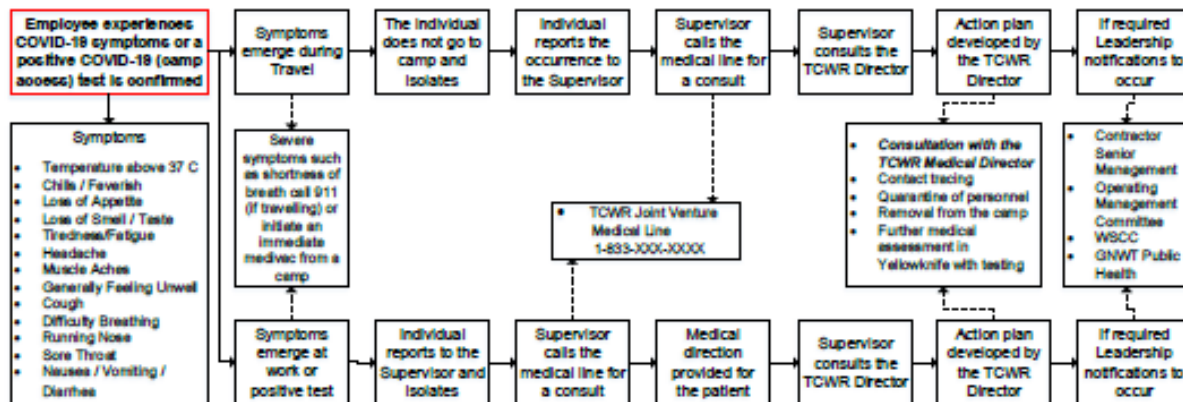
Employee experiences COVID-19 symptoms or a positive COVID-19 (camp access) test is confirmed

Symptoms emerge during Travel

The individual does not go to camp and isolates

Individual reports the occurrence to the Supervisor

Supervisor calls the medical line for a consult

Supervisor consults the TCWR Director

Action plan developed by the TCWR Director

If required Leadership notifications to occur

Symptoms
- Temperature above 37 C
- Chills / Feverish
- Loss of Appetite
- Loss of Smell / Taste
- Tiredness/Fatigue
- Headache
- Muscle Aches
- Generally Feeling Unwell
- Cough
- Difficulty Breathing
- Running Nose
- Sore Throat
- Nausea / Vomiting / Diarrhea

Severe symptoms such as shortness of breath call 911 (if travelling) or initiate an immediate medivac from a camp

- TCWR Joint Venture Medical Line 1-833-XXX-XXXX

- *Consultation with the TCWR Medical Director*
- Contact tracing
- Quarantine of personnel
- Removal from the camp
- Further medical assessment in Yellowknife with testing

- Contractor Senior Management
- Operating Management Committee
- WSCC
- GNWT Public Health

Symptoms emerge at work or positive test

Individual reports to the Supervisor and isolates

Supervisor calls the medical line for a consult

Medical direction provided for the patient

Supervisor consults the TCWR Director

Action plan developed by the TCWR Director

If required Leadership notifications to occur